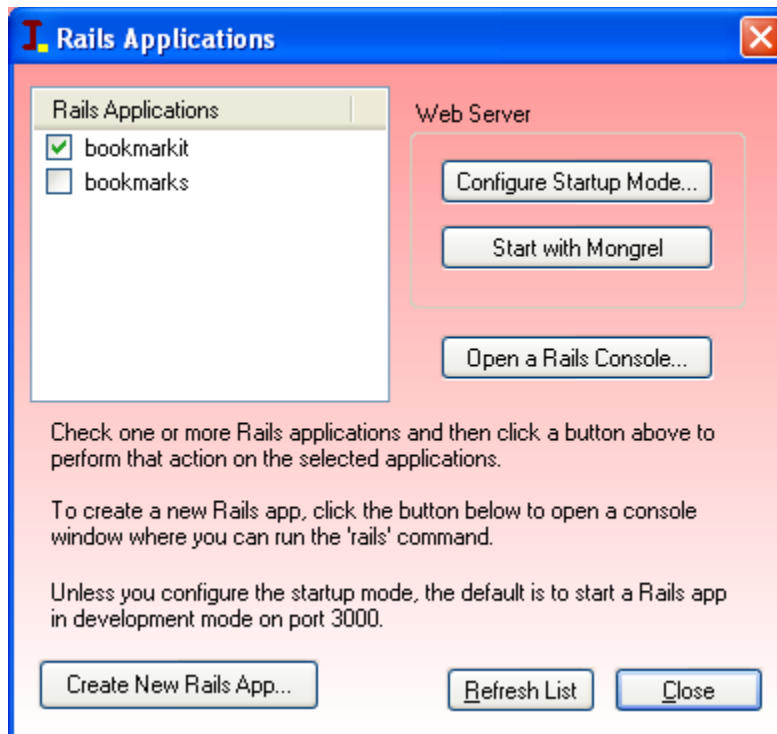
Rails Applications

Rails Applications
bookmarkit
bookmarks

Web Server

Configure Startup Mode...

Start with Mongrel

Open a Rails Console...

Check one or more Rails applications and then click a button above to perform that action on the selected applications.

To create a new Rails app, click the button below to open a console window where you can run the 'rails' command.

Unless you configure the startup mode, the default is to start a Rails app in development mode on port 3000.

Create New Rails App...

Refresh List

Close